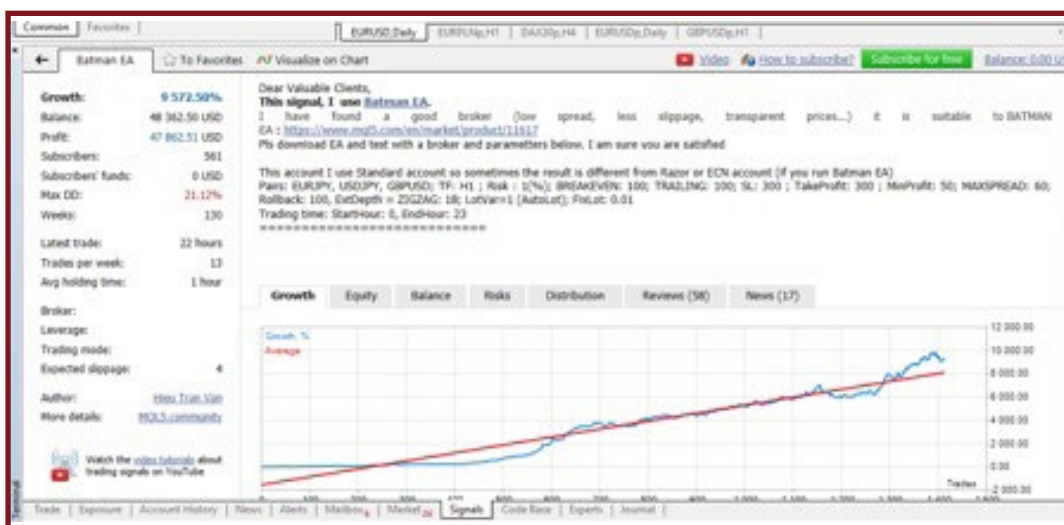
Common | Favorites |

EURUSD,Daily | EURPLNp,H1 | DAX30p,H4 | EURUSDp,Daily | GBPUSDp,H1 |

Batman EA | To Favorites | Visualize on Chart | Video | How to subscribe? | Subscribe for free | Balance: 0.00 U

| | |
|---|---|
| Growth: | 9 572.50% |
| Balance: | 48 362.50 USD |
| Profit: | 47 862.51 USD |
| Subscribers: | 561 |
| Subscribers' funds: | 0 USD |
| Max DD: | 21.12% |
| Weeks: | 130 |
| Latest trade: | 22 hours |
| Trades per week: | 13 |
| Avg holding time: | 1 hour |
| Broker: | |
| Leverage: | |
| Trading mode: | |
| Expected slippage: | 4 |
| Author: | Hieu Tran Van |
| More details: | MQL5.community |

Watch the video tutorials about trading signals on YouTube

Dear Valuable Clients,
This signal, I use Batman EA.
I have found a good broker (low spread, less slippage, transparent prices...) it is suitable to BATMAN EA : https://www.mql5.com/en/market/product/11617
Pls download EA and test with a broker and parameters below. I am sure you are satisfied

This account I use Standard account so sometimes the result is different from Razor or ECN account (if you run Batman EA)
Pairs: EURJPY, USDJPY, GBPUSD; TF: H1 ; Risk : 1(%); BREAKEVEN: 100; TRAILING: 100; SL: 300 ; TakeProfit: 300 ; MinProfit: 50; MAXSPREAD: 60; Rollback: 100, ExtDepth = ZIGZAG: 18; LotVar=1 [AutoLot]; FixLot: 0.01
Trading time: StartHour: 0, EndHour: 23
==============================

Growth | Equity | Balance | Risks | Distribution | Reviews (58) | News (17)

Growth, %
Average

12 000.00
10 000.00
8 000.00
6 000.00
4 000.00
2 000.00
0.00
-2 000.00

Trades

Trade | Exposure | Account History | News | Alerts | Mailbox | Market | Signals | Code Base | Experts | Journal

Terminal